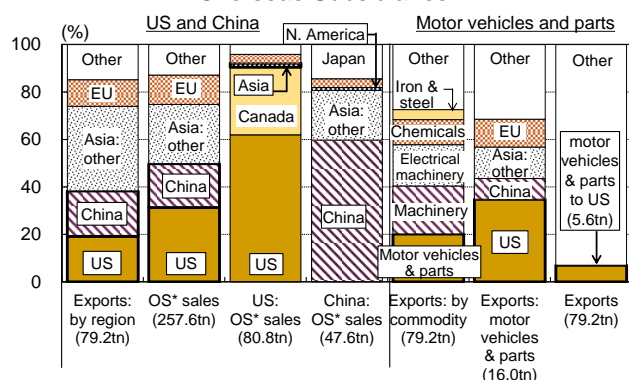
US and China

Motor vehicles and parts

(%)

100

80

60

40

20

0

Other
EU
Asia: other
China
US

Other
EU
Asia: other
China
US

N. America
Asia
Canada
US

Japan
Asia: other
China

Other
Iron & steel
Chemicals
Electrical machinery
Machinery
Motor vehicles & parts

Other
EU
Asia: other
China
US

Other
motor vehicles & parts to US (5.6tn)

Exports: by region (79.2tn)

OS* sales (257.6tn)

US: OS* sales (80.8tn)

China: OS* sales (47.6tn)

Exports: by commodity (79.2tn)

Exports: motor vehicles & parts (16.0tn)

Exports (79.2tn)